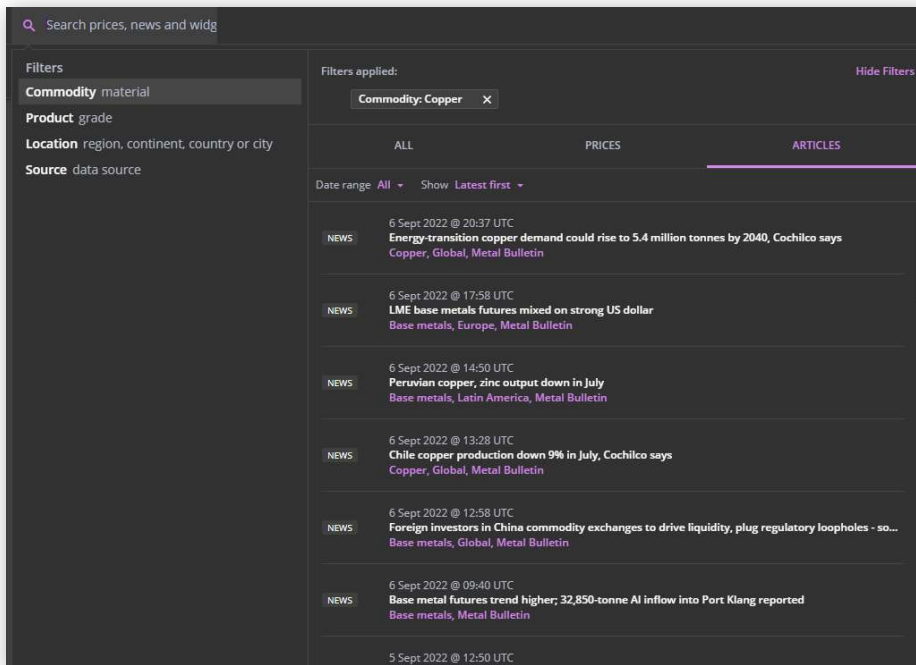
Search prices, news and widg

Filters
Commodity material
Product grade
Location region, continent, country or city
Source data source

Filters applied:
Hide Filters
Commodity: Copper ×

ALL
PRICES
ARTICLES

Date range All ▾ Show Latest first ▾

NEWS
6 Sept 2022 @ 20:37 UTC
Energy-transition copper demand could rise to 5.4 million tonnes by 2040, Cochilco says
Copper, Global, Metal Bulletin

NEWS
6 Sept 2022 @ 17:58 UTC
LME base metals futures mixed on strong US dollar
Base metals, Europe, Metal Bulletin

NEWS
6 Sept 2022 @ 14:50 UTC
Peruvian copper, zinc output down in July
Base metals, Latin America, Metal Bulletin

NEWS
6 Sept 2022 @ 13:28 UTC
Chile copper production down 9% in July, Cochilco says
Copper, Global, Metal Bulletin

NEWS
6 Sept 2022 @ 12:58 UTC
Foreign investors in China commodity exchanges to drive liquidity, plug regulatory loopholes - so...
Base metals, Global, Metal Bulletin

NEWS
6 Sept 2022 @ 09:40 UTC
Base metal futures trend higher; 32,850-tonne Al inflow into Port Klang reported
Base metals, Metal Bulletin

5 Sept 2022 @ 12:50 UTC